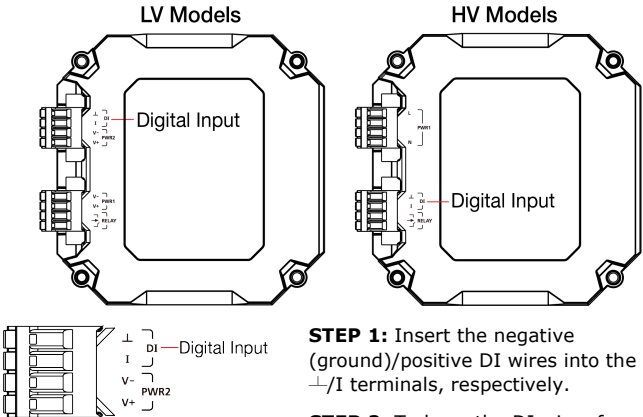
LV Models

HV Models

⊥
I
DI
Digital Input
V-
V+
PWR2

V-
V+
PWR1
RELAY

L
PWR1
N

⊥
I
DI
Digital Input
RELAY

⊥
I
DI
Digital Input
V-
V+
PWR2

**STEP 1:** Insert the negative (ground)/positive DI wires into the ⊥/I terminals, respectively.

**STEP 2:** To keep the DI wires from